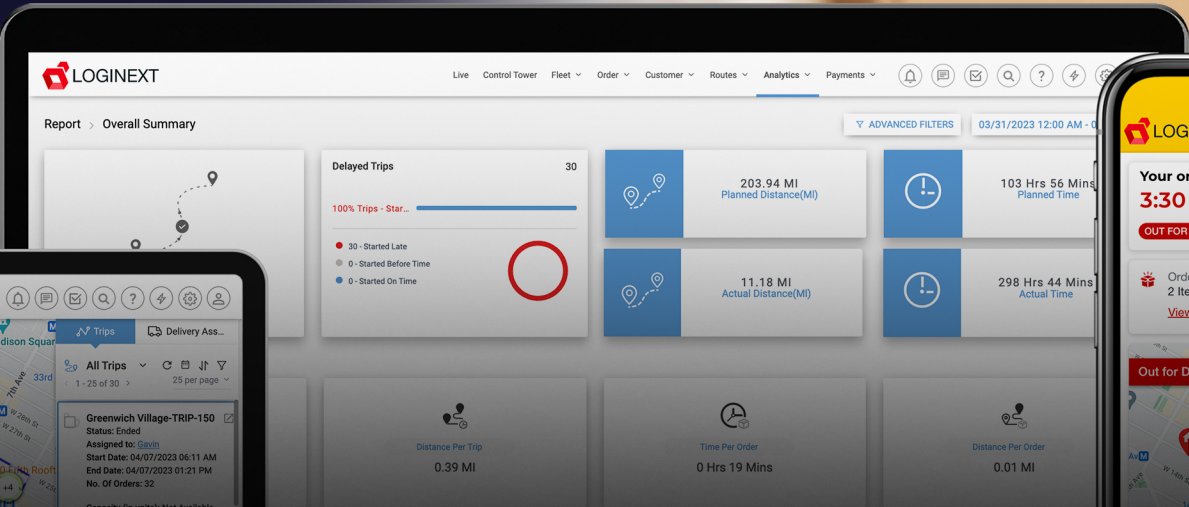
LOGINEXT

Live Control Tower Fleet Order Customer Routes Analytics Payments

Report > Overall Summary

ADVANCED FILTERS 03/31/2023 12:00 AM - 0

Delayed Trips 30

100% Trips - Star...

30 - Started Late
0 - Started Before Time
0 - Started On Time

203.94 MI
Planned Distance(MI)

103 Hrs 56 Mins
Planned Time

11.18 MI
Actual Distance(MI)

298 Hrs 44 Mins
Actual Time

Distance Per Trip
0.39 MI

Time Per Order
0 Hrs 19 Mins

Distance Per Order
0.01 MI

Trips Delivery Ass...

All Trips
1 - 25 of 30
25 per page

Greenwich Village-TRIP-150
Status: Ended
Assigned to: Gavin
Start Date: 04/07/2023 06:11 AM
End Date: 04/07/2023 01:21 PM
No. Of Orders: 32

dison Squar
7th Ave
33rd
W 29th St
W 27th St
th Rooft
+4

LOG
Your or
3:30
OUT FOR
Orde
2 Ite
View
Out for D